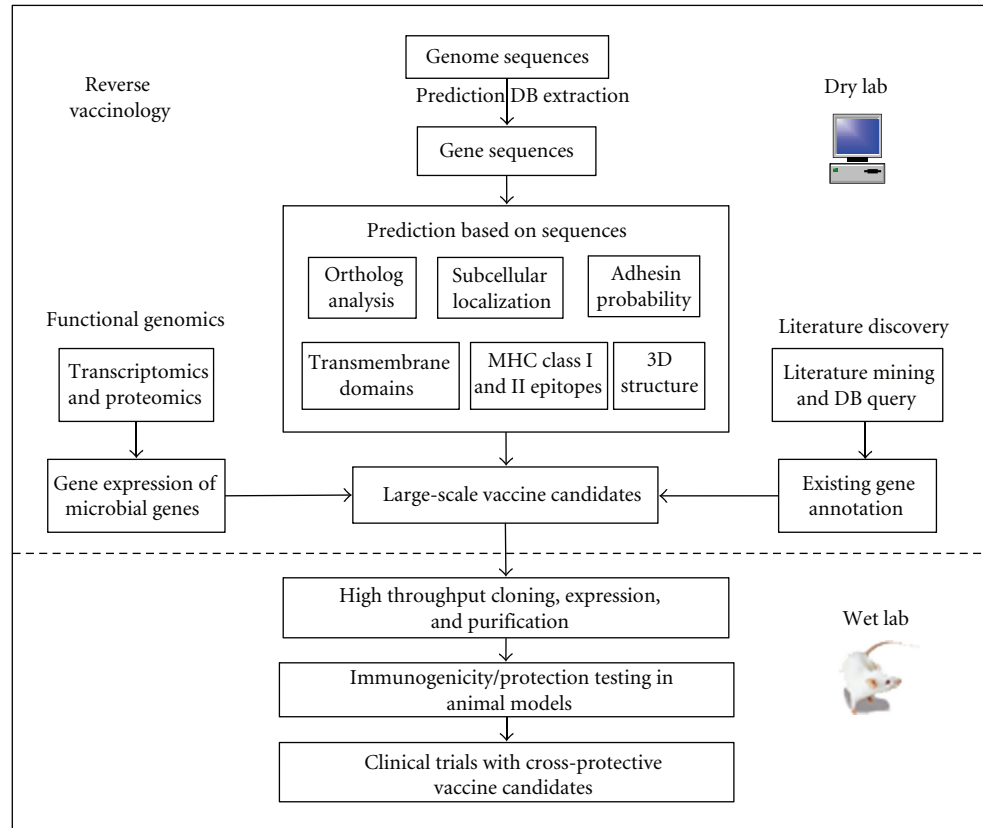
Reverse vaccinology

Genome sequences

Prediction DB extraction

Dry lab

Gene sequences

Prediction based on sequences

Ortholog analysis

Subcellular localization

Adhesin probability

Functional genomics

Literature discovery

Transmembrane domains

MHC class I and II epitopes

3D structure

Transcriptomics and proteomics

Literature mining and DB query

Gene expression of microbial genes

Large-scale vaccine candidates

Existing gene annotation

High throughput cloning, expression, and purification

Wet lab

Immunogenicity/protection testing in animal models

Clinical trials with cross-protective vaccine candidates